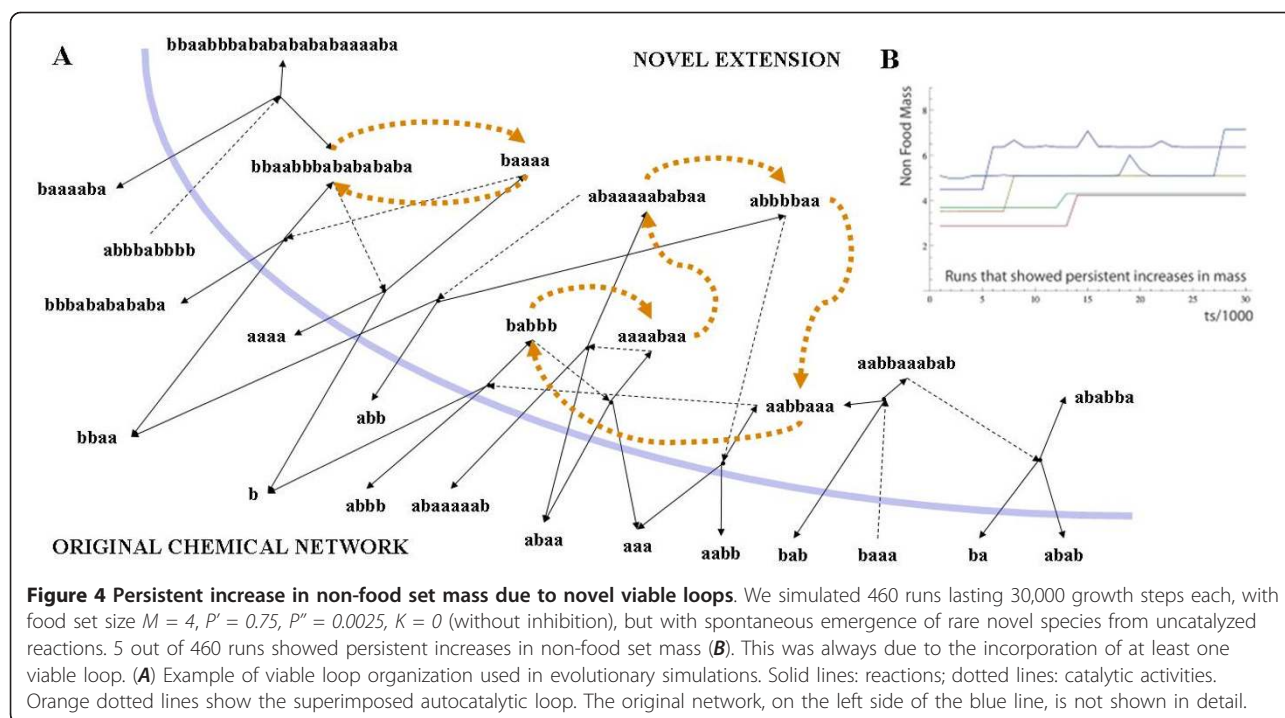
A

NOVEL EXTENSION

B

bbaabbbababababababaaaaba

bbaabbbabababababa

baaaa

baaaaba

abaaaaababaa

abbbbaa

abbbabbbb

bbbababababa

aaaa

babbb

aaaabaa

abb

aabbaaabab

aabbaaa

ababba

bbaa

b

abbb

abaaaaab

abaa

aaa

aabb

bab

baaa

ba

abab

ORIGINAL CHEMICAL NETWORK

Non Food Mass

Runs that showed persistent increases in mass

ts/1000

**Figure 4 Persistent increase in non-food set mass due to novel viable loops**. We simulated 460 runs lasting 30,000 growth steps each, with food set size $M = 4$, $P' = 0.75$, $P'' = 0.0025$, $K = 0$ (without inhibition), but with spontaneous emergence of rare novel species from uncatalyzed reactions. 5 out of 460 runs showed persistent increases in non-food set mass (***B***). This was always due to the incorporation of at least one viable loop. (***A***) Example of viable loop organization used in evolutionary simulations. Solid lines: reactions; dotted lines: catalytic activities. Orange dotted lines show the superimposed autocatalytic loop. The original network, on the left side of the blue line, is not shown in detail.